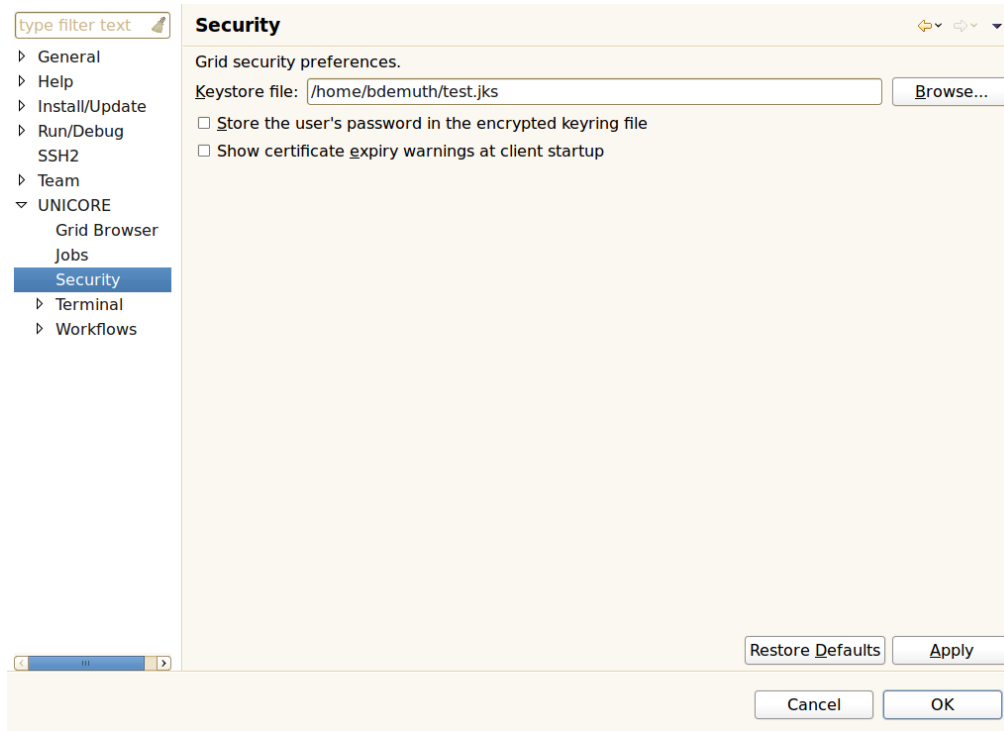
type filter text

General
Help
Install/Update
Run/Debug
SSH2
Team
UNICORE
Grid Browser
Jobs
Security
Terminal
Workflows

Security

Grid security preferences.

Keystore file: /home/bdemuth/test.jks Browse...

Store the user's password in the encrypted keyring file

Show certificate expiry warnings at client startup

Restore Defaults Apply

Cancel OK